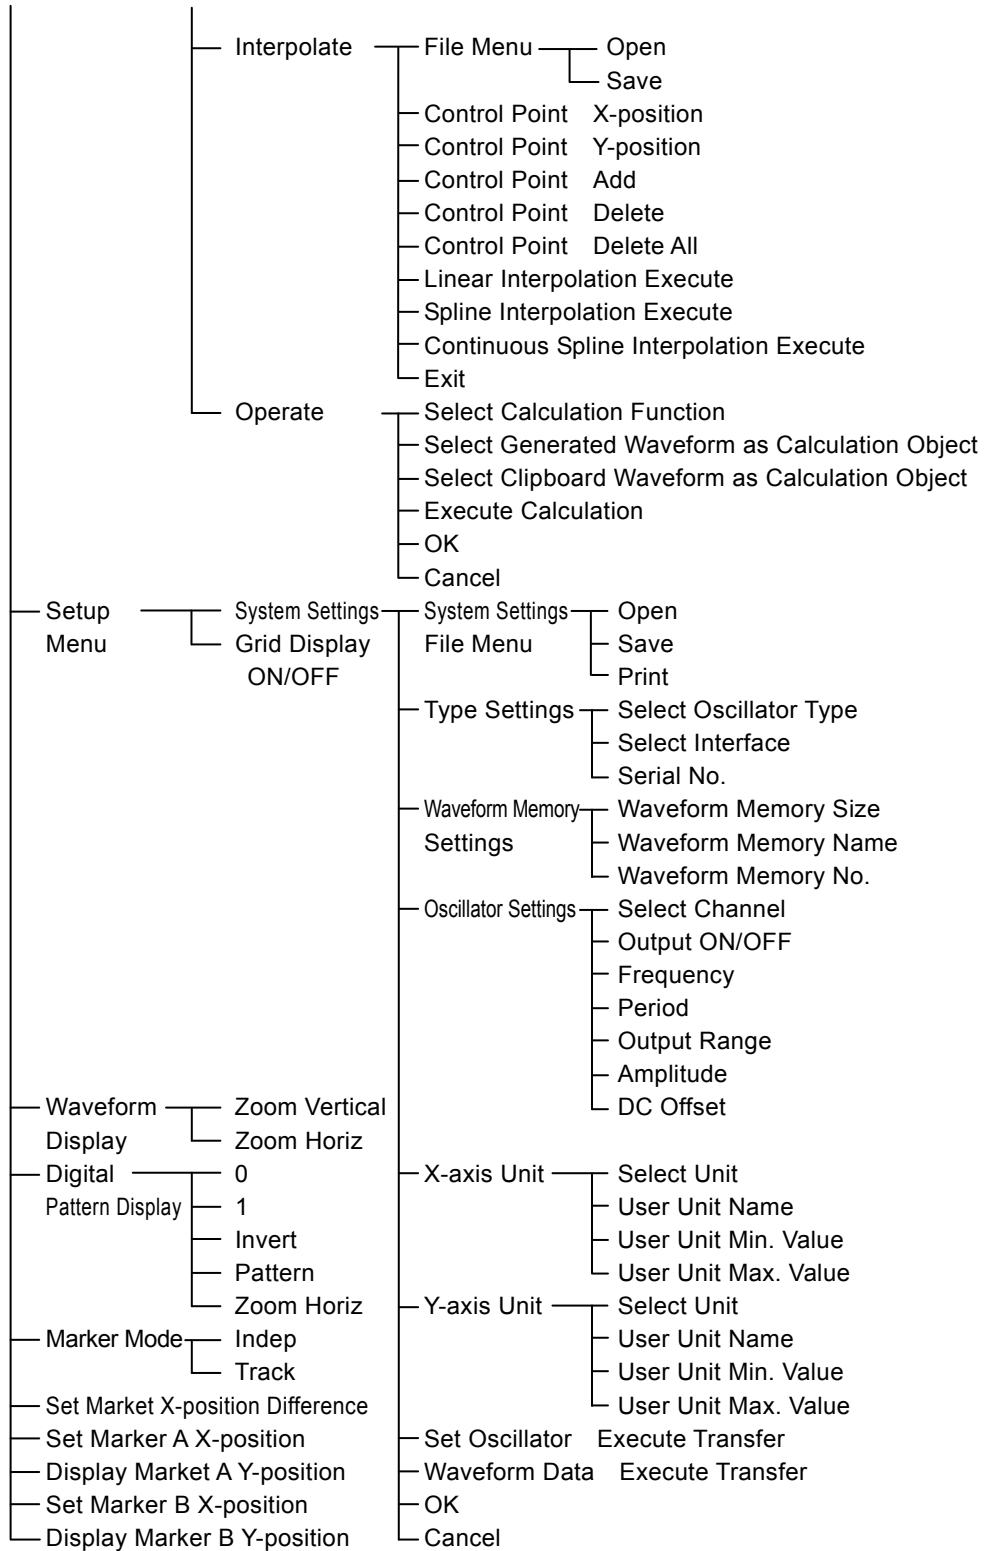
Interpolate
File Menu
Open
Save
Control Point X-position
Control Point Y-position
Control Point Add
Control Point Delete
Control Point Delete All
Linear Interpolation Execute
Spline Interpolation Execute
Continuous Spline Interpolation Execute
Exit
Operate
Select Calculation Function
Select Generated Waveform as Calculation Object
Select Clipboard Waveform as Calculation Object
Execute Calculation
OK
Cancel
Setup Menu
System Settings
Grid Display ON/OFF
System Settings File Menu
Open
Save
Print
Type Settings
Select Oscillator Type
Select Interface
Serial No.
Waveform Memory Settings
Waveform Memory Size
Waveform Memory Name
Waveform Memory No.
Oscillator Settings
Select Channel
Output ON/OFF
Frequency
Period
Output Range
Amplitude
DC Offset
Waveform Display
Zoom Vertical
Zoom Horiz
Digital Pattern Display
0
1
Invert
Pattern
Zoom Horiz
X-axis Unit
Select Unit
User Unit Name
User Unit Min. Value
User Unit Max. Value
Y-axis Unit
Select Unit
User Unit Name
User Unit Min. Value
User Unit Max. Value
Marker Mode
Indep
Track
Set Market X-position Difference
Set Marker A X-position
Display Market A Y-position
Set Marker B X-position
Display Marker B Y-position
Set Oscillator Execute Transfer
Waveform Data Execute Transfer
OK
Cancel